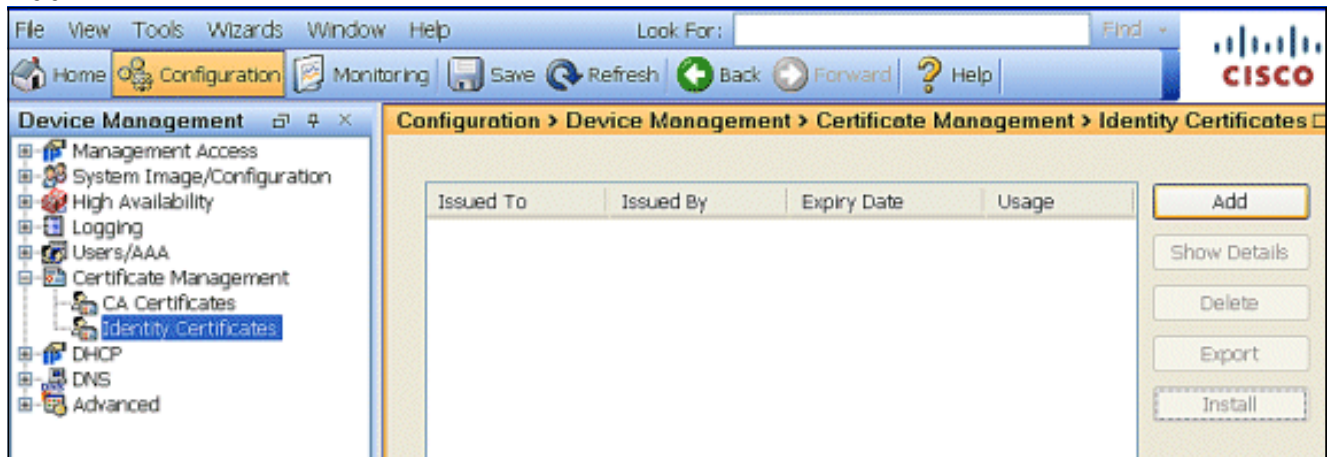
File View Tools Wizards Window Help Look For: Find

Home Configuration Monitoring Save Refresh Back Forward Help

CISCO

Device Management

Management Access
System Image/Configuration
High Availability
Logging
Users/AAA
Certificate Management
CA Certificates
Identity Certificates
DHCP
DNS
Advanced

Configuration > Device Management > Certificate Management > Identity Certificates

| Issued To | Issued By | Expiry Date | Usage |
|---|---|---|---|

Add
Show Details
Delete
Export
Install